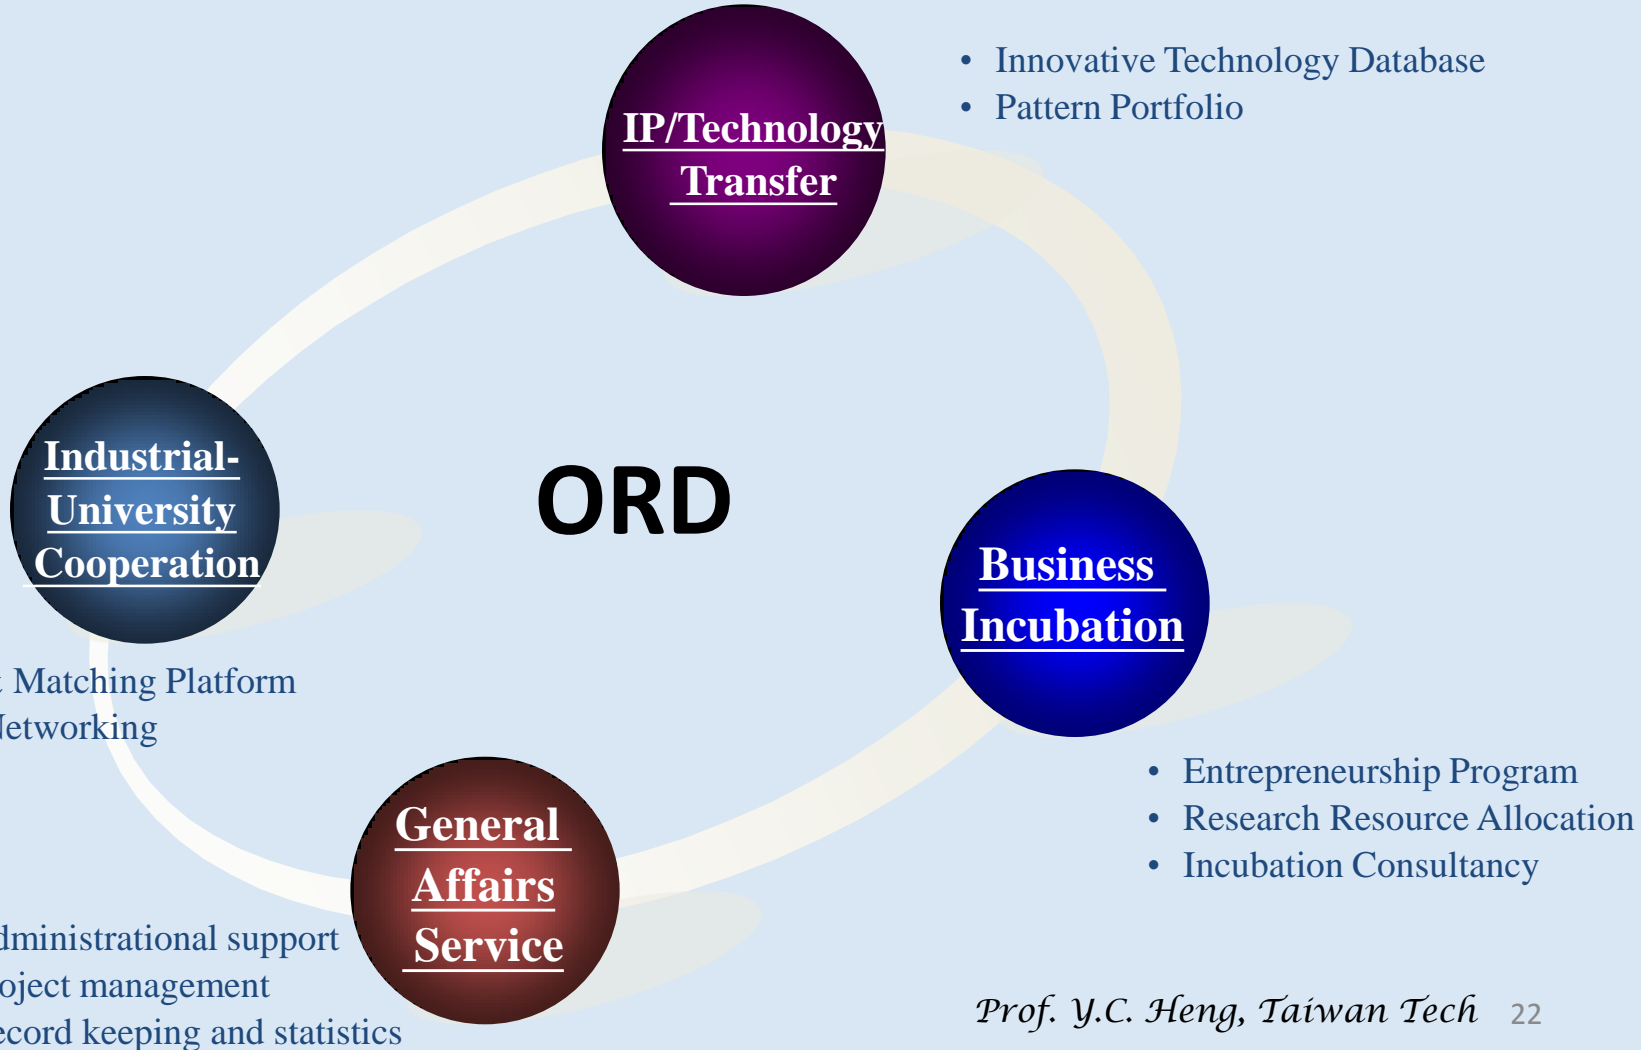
IP/Technology Transfer

• Innovative Technology Database
• Pattern Portfolio

ORD

Industrial-University Cooperation

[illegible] Matching Platform
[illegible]etworking

Business Incubation

• Entrepreneurship Program
• Research Resource Allocation
• Incubation Consultancy

General Affairs Service

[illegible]dministrational support
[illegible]oject management
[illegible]ecord keeping and statistics

Prof. Y.C. Heng, Taiwan Tech 22